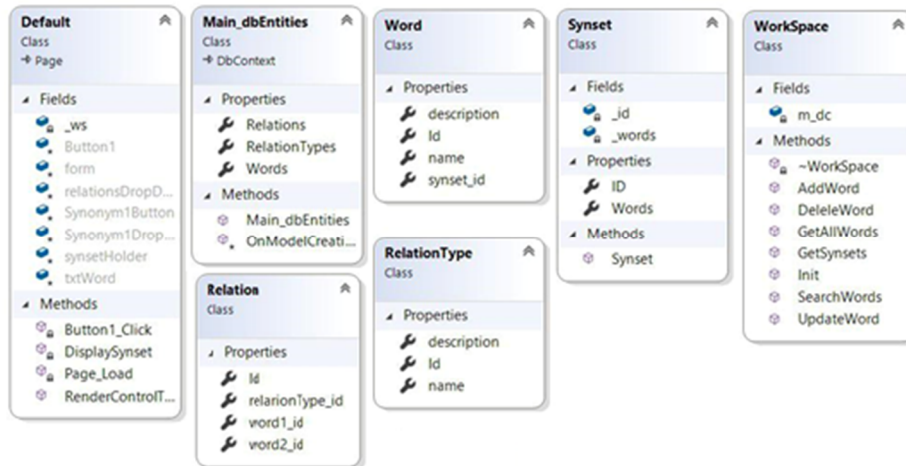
Default
Class
→ Page

Fields
_ws
Button1
form
relationsDropD...
Synonym1Button
Synonym1Drop...
synsetHolder
txtWord

Methods
Button1_Click
DisplaySynset
Page_Load
RenderControlT...

Main_dbEntities
Class
→ DbContext

Properties
Relations
RelationTypes
Words

Methods
Main_dbEntities
OnModelCreati...

Relation
Class

Properties
Id
relarionType_id
vord1_id
vord2_id

Word
Class

Properties
description
Id
name
synset_id

RelationType
Class

Properties
description
Id
name

Synset
Class

Fields
_id
_words

Properties
ID
Words

Methods
Synset

WorkSpace
Class

Fields
m_dc

Methods
~WorkSpace
AddWord
DeleleWord
GetAllWords
GetSynsets
Init
SearchWords
UpdateWord